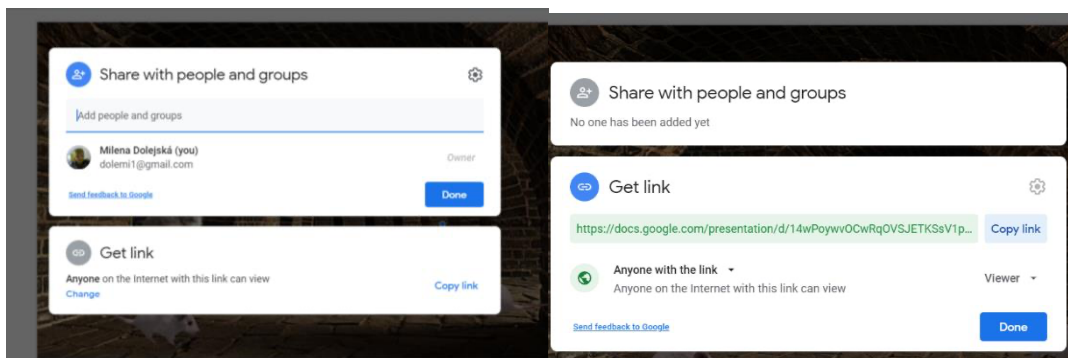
Share with people and groups

Add people and groups

Milena Dolejská (you)
dolemi1@gmail.com

Owner

Send feedback to Google

Done

Get link

Anyone on the Internet with this link can view
Change

Copy link

Share with people and groups

No one has been added yet

Get link

https://docs.google.com/presentation/d/14wPoywvOCwRqOVSJETKSsV1p...

Copy link

Anyone with the link
Anyone on the Internet with this link can view

Viewer

Send feedback to Google

Done